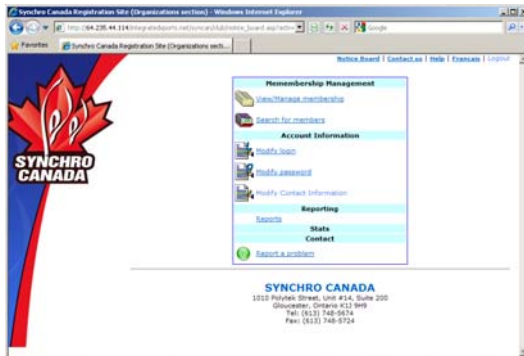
Synchro Canada Registration Site (Organizations section) - Windows Internet Explorer

http://64.235.44.114/integratedsports.net/suncan/club/notice_board.asp?action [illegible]

Google

Favorites

Synchro Canada Registration Site (Organizations secti...

Notice Board | Contact us | Help | Français | Logout

SYNCHRO CANADA

Memembership Management

View/Manage membership

Search for members

Account Information

Modify login

Modify password

Modify Contact Information

Reporting

Reports

Stats

Contact

Report a problem

SYNCHRO CANADA

1010 Polytek Street, Unit #14, Suite 200
Gloucester, Ontario K1J 9H9
Tel: (613) 748-5674
Fax: (613) 748-5724